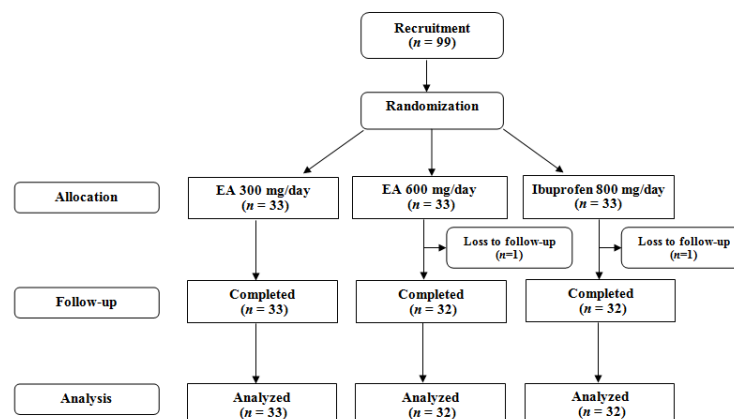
Recruitment
($n$ = 99)

Randomization

Allocation

EA 300 mg/day
($n$ = 33)

EA 600 mg/day
($n$ = 33)

Ibuprofen 800 mg/day
($n$ = 33)

Loss to follow-up
($n$=1)

Loss to follow-up
($n$=1)

Follow-up

Completed
($n$ = 33)

Completed
($n$ = 32)

Completed
($n$ = 32)

Analysis

Analyzed
($n$ = 33)

Analyzed
($n$ = 32)

Analyzed
($n$ = 32)